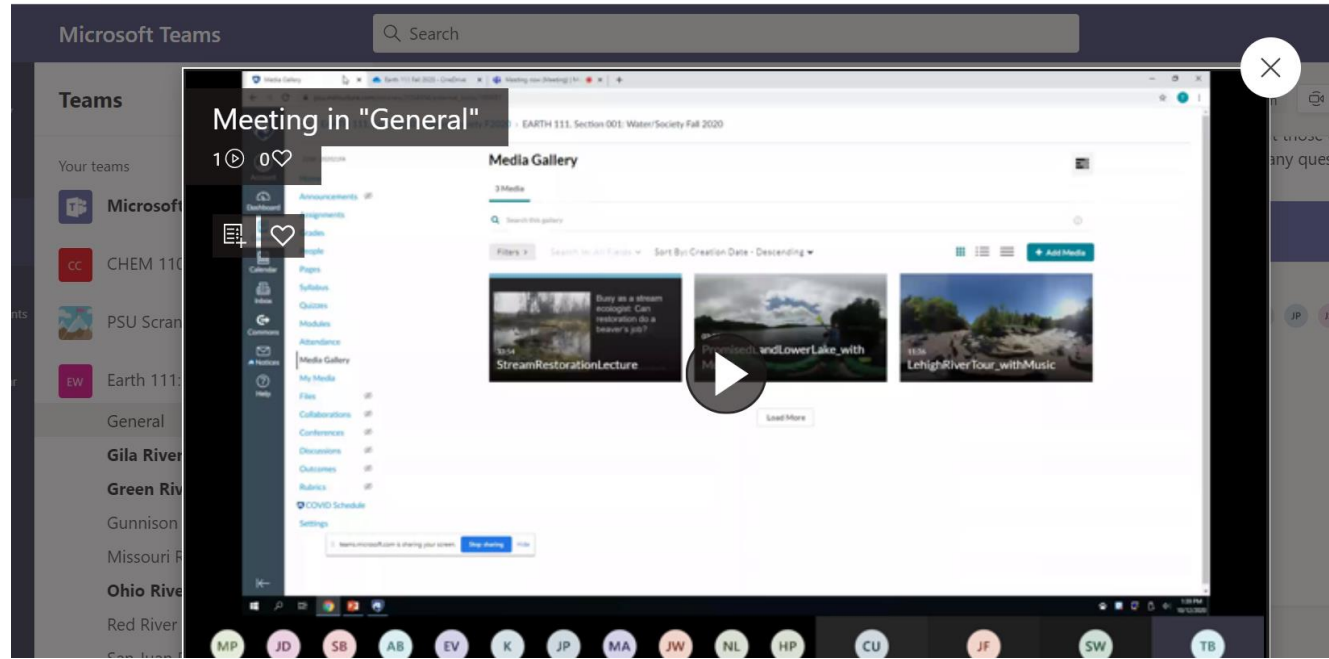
Microsoft Teams

Search

Teams

Your teams

Microsoft

CC CHEM 110

PSU Scran

EW Earth 111:

General

Gila River

Green Riv

Gunnison

Missouri R

Ohio Rive

Red River

Meeting in "General"

1 0

Media Gallery | Earth 111 Fall 2020 - OneDrive | Meeting now (Meeting) | Mi

EARTH 111, Section 001: Water/Society Fall 2020

Media Gallery

3 Media

Search this gallery

Filters

Sort By: Creation Date - Descending

+ Add Media

Account

Dashboard

Courses

Calendar

Inbox

Commons

Notices

Help

Announcements

Assignments

Grades

People

Pages

Syllabus

Quizzes

Modules

Attendance

Media Gallery

My Media

Files

Collaborations

Conferences

Discussions

Outcomes

Rubrics

COVID Schedule

Settings

Busy as a stream ecologist: Can restoration do a beaver's job?

StreamRestorationLecture

PromisedLandLowerLake_with M

LehighRiverTour_withMusic

Load More

teams.microsoft.com is sharing your screen. Stop sharing Hide

MP JD SB AB EV K JP MA JW NL HP CU JF SW TB

JP